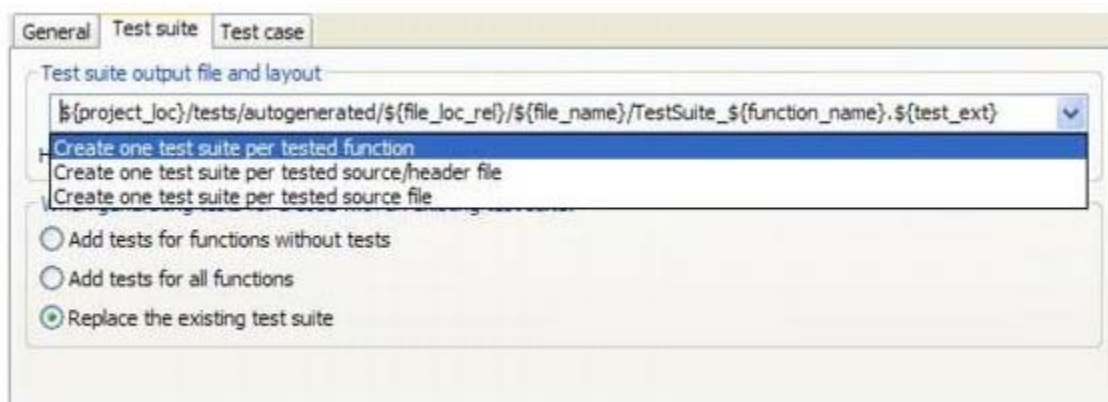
General | Test suite | Test case

Test suite output file and layout

${project_loc}/tests/autogenerated/${file_loc_rel}/${file_name}/TestSuite_${function_name}.${test_ext}

Create one test suite per tested function
Create one test suite per tested source/header file
Create one test suite per tested source file

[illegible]

Add tests for functions without tests

Add tests for all functions

Replace the existing test suite